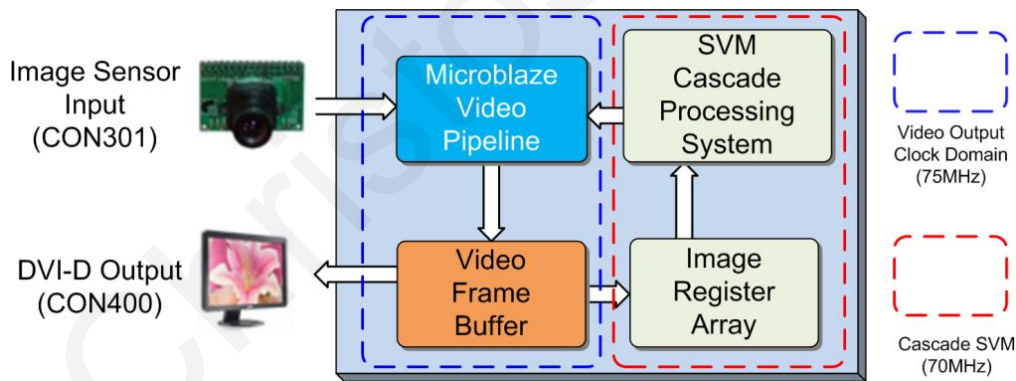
Image Sensor Input (CON301)

Microblaze Video Pipeline

SVM Cascade Processing System

Video Output Clock Domain (75MHz)

DVI-D Output (CON400)

Video Frame Buffer

Image Register Array

Cascade SVM (70MHz)

Christos